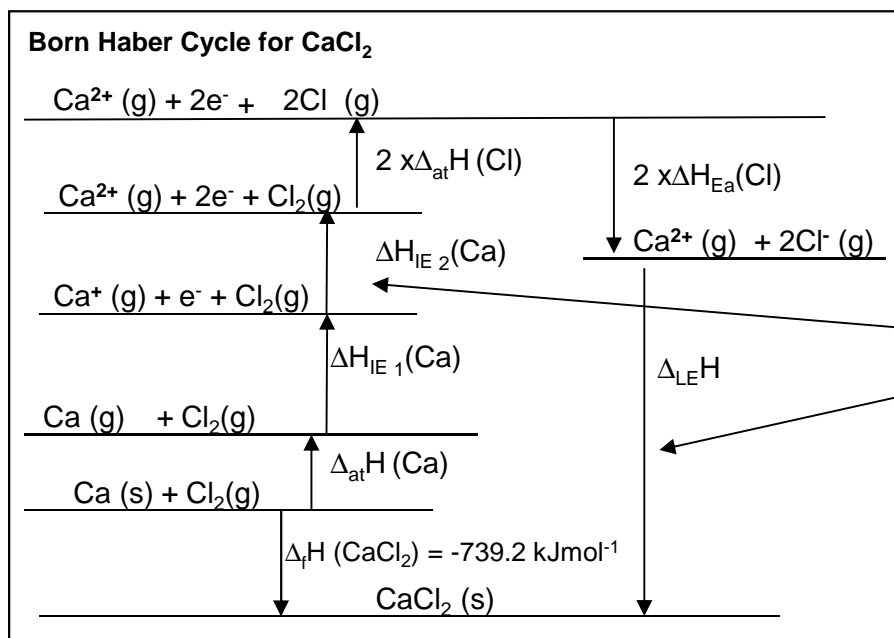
Born Haber Cycle for $CaCl_2$

$Ca^{2+}$ (g) + $2e^-$ + 2Cl (g)

2 x$\Delta_{at}$H (Cl)

2 x$\Delta H_{Ea}$(Cl)

$Ca^{2+}$ (g) + $2e^-$ + $Cl_2$(g)

$Ca^{2+}$ (g) + $2Cl^-$ (g)

$\Delta H_{IE\ 2}$(Ca)

$Ca^+$ (g) + $e^-$ + $Cl_2$(g)

$\Delta H_{IE\ 1}$(Ca)

$\Delta_{LE}$H

Ca (g) + $Cl_2$(g)

$\Delta_{at}$H (Ca)

Ca (s) + $Cl_2$(g)

$\Delta_f$H ($CaCl_2$) = -739.2 kJmol$^{-1}$

$CaCl_2$ (s)